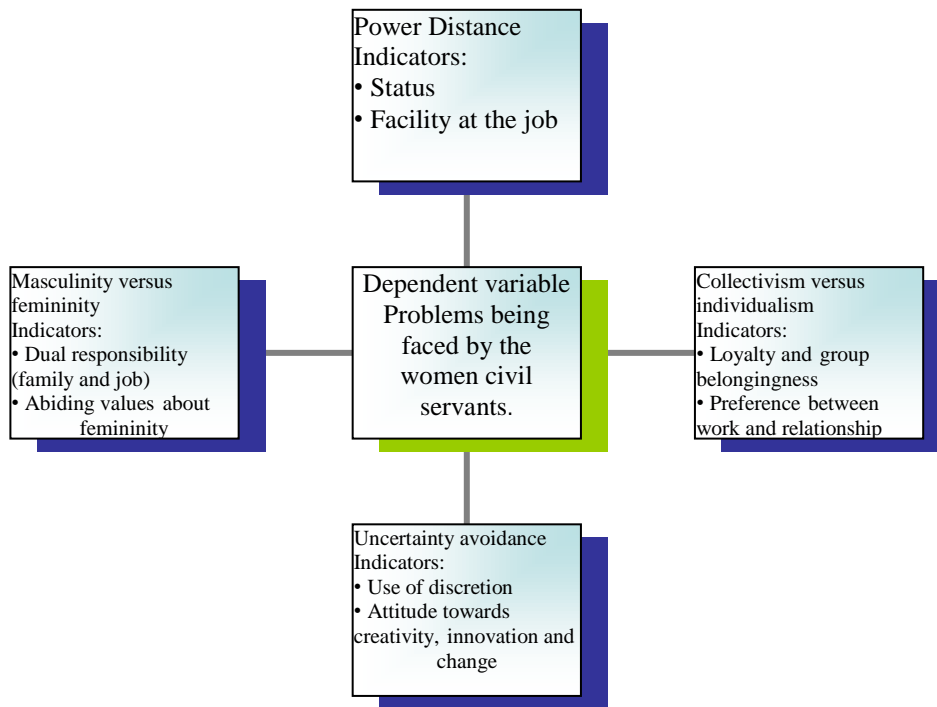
Power Distance Indicators:
• Status
• Facility at the job

Masculinity versus femininity Indicators:
• Dual responsibility (family and job)
• Abiding values about femininity

Dependent variable Problems being faced by the women civil servants.

Collectivism versus individualism Indicators:
• Loyalty and group belongingness
• Preference between work and relationship

Uncertainty avoidance Indicators:
• Use of discretion
• Attitude towards creativity, innovation and change